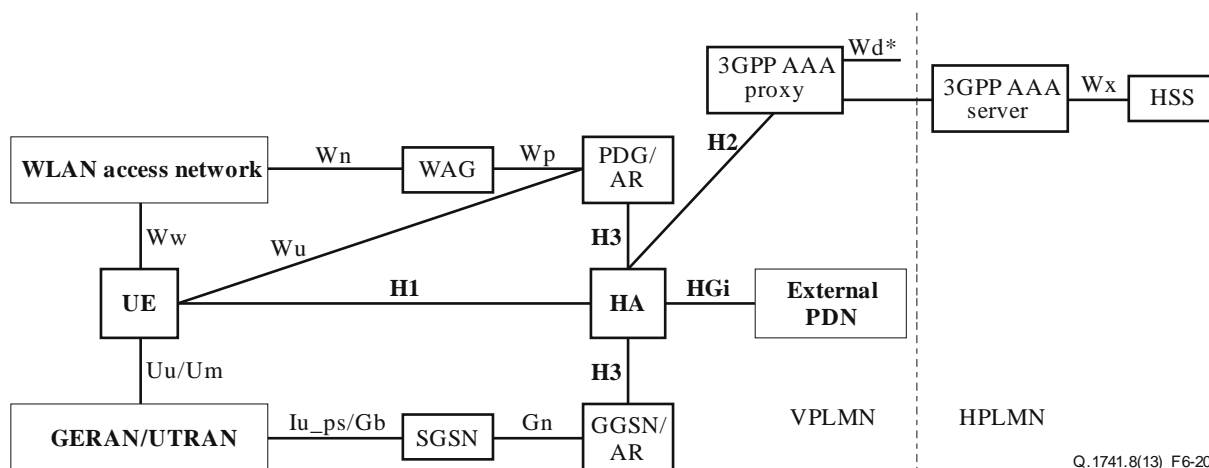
Wd*

3GPP AAA proxy

3GPP AAA server

Wx

HSS

WLAN access network

Wn

WAG

Wp

PDG/ AR

H2

Ww

Wu

H3

UE

H1

HA

HGi

External PDN

Uu/Um

H3

GERAN/UTRAN

Iu_ps/Gb

SGSN

Gn

GGSN/ AR

VPLMN

HPLMN

Q.1741.8(13)_F6-20